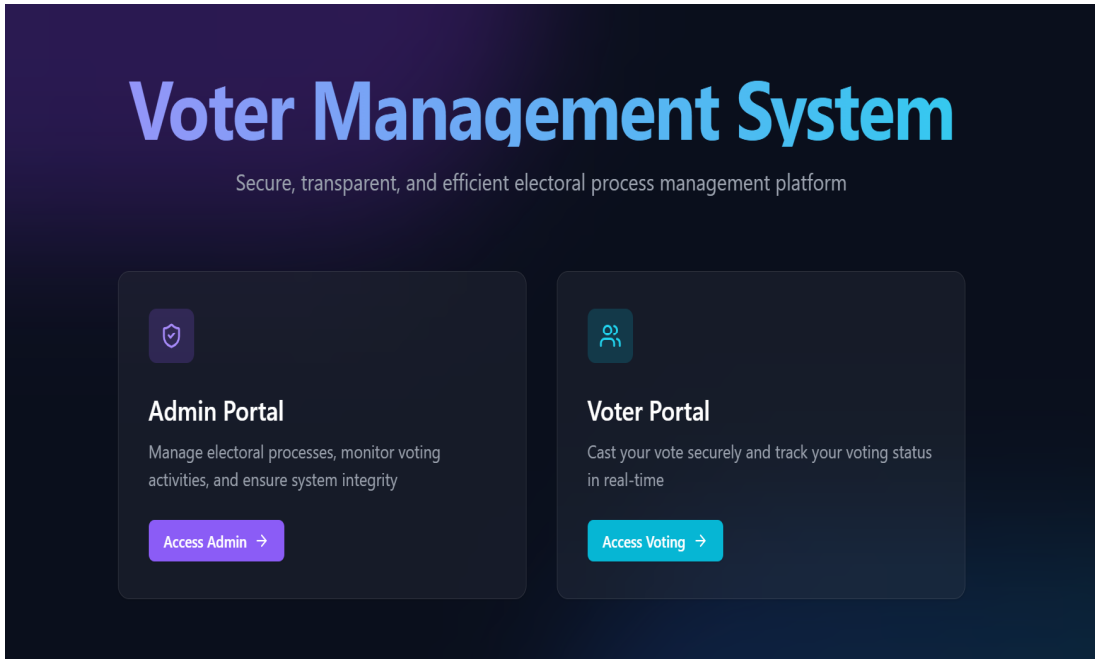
Voter Management System

Secure, transparent, and efficient electoral process management platform

Admin Portal

Manage electoral processes, monitor voting activities, and ensure system integrity

Access Admin →

Voter Portal

Cast your vote securely and track your voting status in real-time

Access Voting →